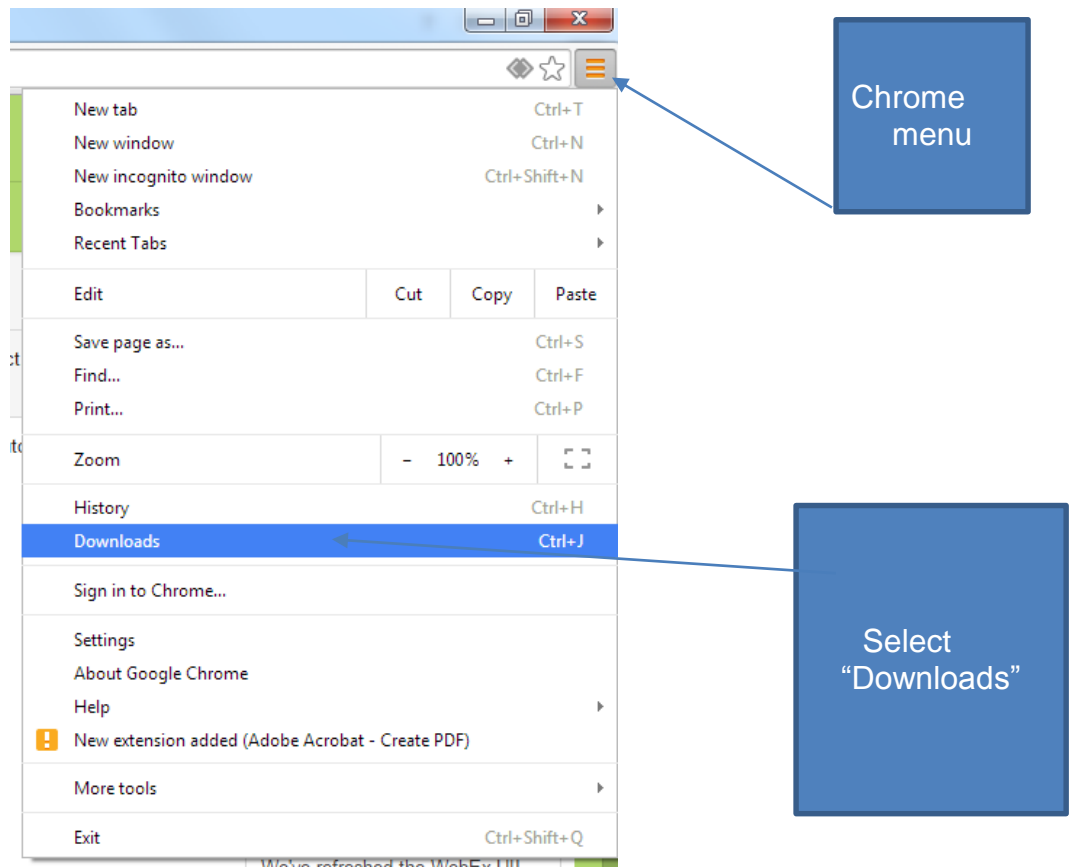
New tab Ctrl+T
New window Ctrl+N
New incognito window Ctrl+Shift+N
Bookmarks
Recent Tabs

| Edit | Cut | Copy | Paste |
|---|---|---|---|

Save page as... Ctrl+S
Find... Ctrl+F
Print... Ctrl+P

| Zoom | – 100% + | |
|---|---|---|

History Ctrl+H
Downloads Ctrl+J

Sign in to Chrome...

Settings
About Google Chrome
Help
New extension added (Adobe Acrobat - Create PDF)

More tools

Exit Ctrl+Shift+Q

Chrome menu

Select "Downloads"

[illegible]